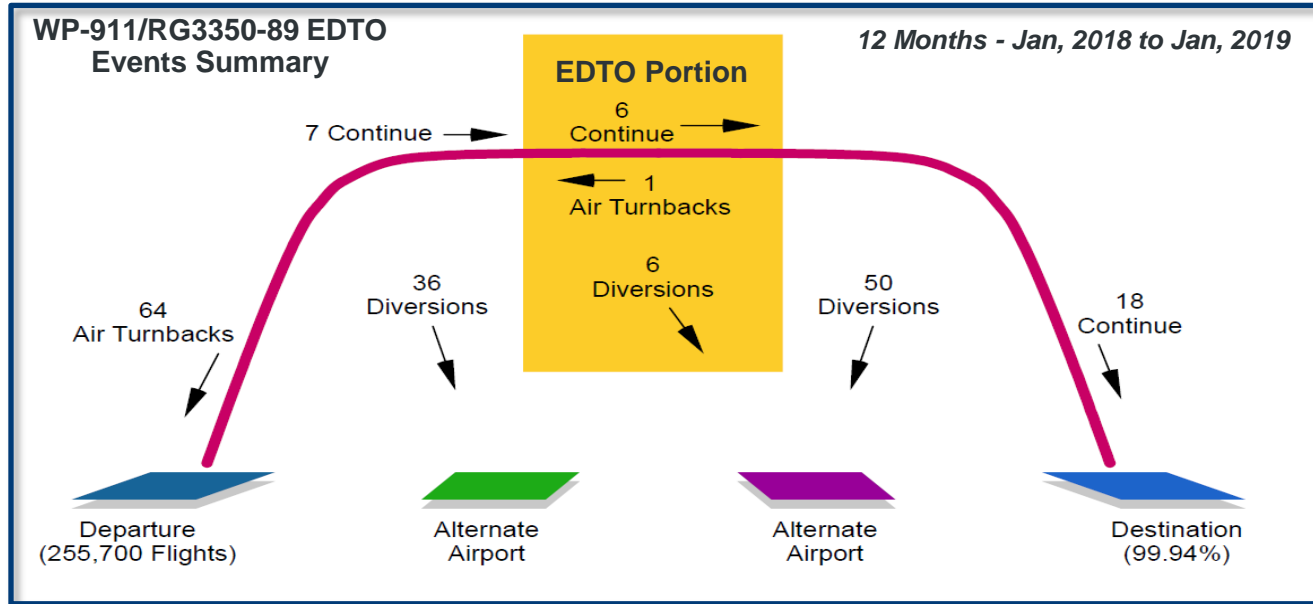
WP-911/RG3350-89 EDTO Events Summary

12 Months - Jan, 2018 to Jan, 2019

EDTO Portion

7 Continue

6 Continue

1 Air Turnbacks

6 Diversions

64 Air Turnbacks

36 Diversions

50 Diversions

18 Continue

Departure (255,700 Flights)

Alternate Airport

Alternate Airport

Destination (99.94%)